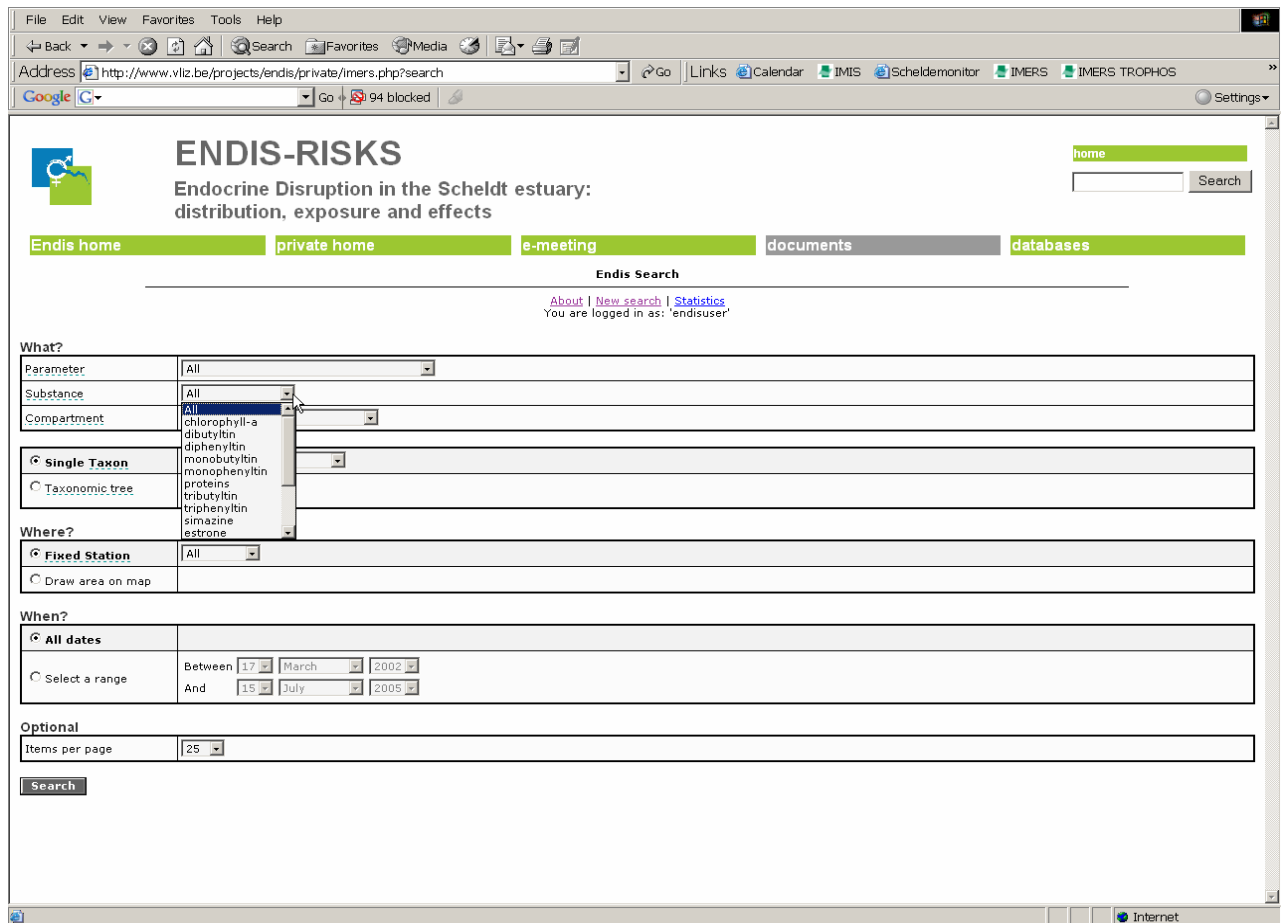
File Edit View Favorites Tools Help

Back Search Favorites Media

Address http://www.vliz.be/projects/endis/private/imers.php?search Go Links Calendar IMIS Scheldemonitor IMERS IMERS TROPHOS

Google G- Go 94 blocked Settings

ENDIS-RISKS

Endocrine Disruption in the Scheldt estuary: distribution, exposure and effects

home

Search

Endis home | private home | e-meeting | documents | databases

Endis Search

About | New search | Statistics
You are logged in as: 'endisuser'

What?

| Parameter | All |
|---|---|
| Substance | All |
| Compartment | |

All
chlorophyll-a
dibutyltin
diphenyltin
monobutyltin
monophenyltin
proteins
tributyltin
triphenyltin
simazine
estrone

Single Taxon
Taxonomic tree

Where?

| Fixed Station | All |
|---|---|
| Draw area on map | |

When?

| All dates | |
|---|---|
| Select a range | Between 17 March 2002<br>And 15 July 2005 |

Optional

| Items per page | 25 |
|---|---|

Search

Internet